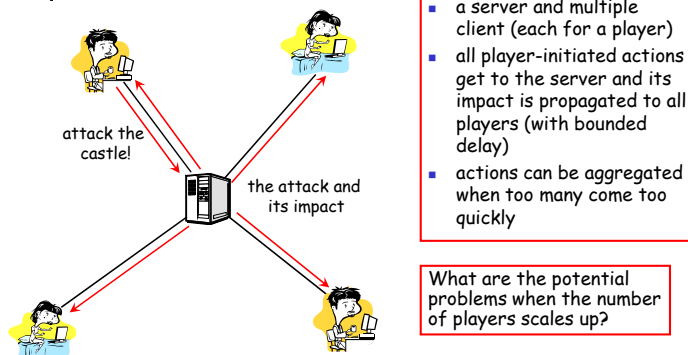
attack the castle!

the attack and its impact

- a server and multiple client (each for a player)
- all player-initiated actions get to the server and its impact is propagated to all players (with bounded delay)
- actions can be aggregated when too many come too quickly

What are the potential problems when the number of players scales up?